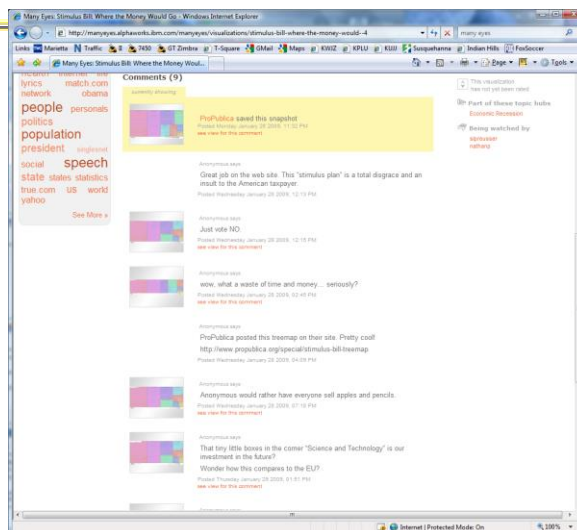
Many Eyes: Stimulus Bill: Where the Money Will Go - Windows Internet Explorer

http://manyeyes.alphaworks.ibm.com/manyeyes/visualizations/stimulus-bill-where-the-money-would--4

many eyes

Links Marietta Traffic 8 7450 GT Zimbra T-Square GMail Maps KWIZ KPLU KUJI Susquehanna Indian Hills FoxSoccer

Many Eyes: Stimulus Bill: Where the Money Woul...

Page Tools

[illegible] lyrics match.com network obama people personals politics population president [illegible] social speech state states statistics true.com us world yahoo

See More »

Comments (9)

currently showing

ProPublica saved this snapshot
Posted Monday, January 26 2009, 11:32 PM
see view for this comment

Anonymous says:
Great job on the web site. This "stimulus plan" is a total digrace and an insult to the American taxpayer.
Posted Wednesday, January 28 2009, 12:13 PM

Anonymous says:
Just vote NO.
Posted Wednesday, January 28 2009, 12:15 PM
see view for this comment

Anonymous says:
wow, what a waste of time and money... seriously?
Posted Wednesday, January 28 2009, 02:45 PM
see view for this comment

Anonymous says:
ProPublica posted this treemap on their site. Pretty cool!
http://www.propublica.org/special/stimulus-bill-treemap
Posted Wednesday, January 28 2009, 04:09 PM

Anonymous says:
Anonymous would rather have everyone sell apples and pencils.
Posted Wednesday, January 28 2009, 07:16 PM
see view for this comment

Anonymous says:
That tiny little boxes in the corner "Science and Technology" is our investment in the future?
Wonder how this compares to the EU?
Posted Thursday, January 29 2009, 01:51 PM
see view for this comment

This visualization has not yet been rated

Part of these topic hubs
Economic Recession

Being watched by
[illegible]
nathany

Internet | Protected Mode: On
100%